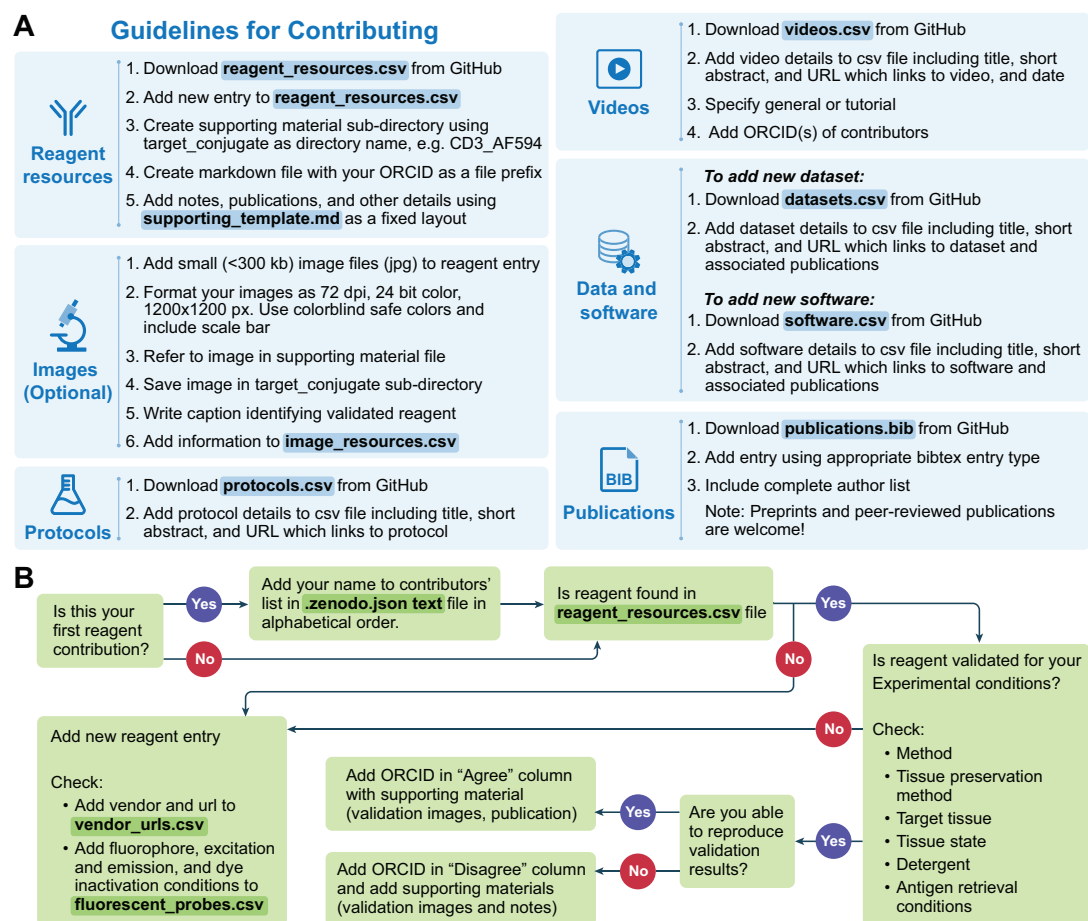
A

Guidelines for Contributing

Reagent resources

1. Download reagent_resources.csv from GitHub
2. Add new entry to reagent_resources.csv
3. Create supporting material sub-directory using target_conjugate as directory name, e.g. CD3_AF594
4. Create markdown file with your ORCID as a file prefix
5. Add notes, publications, and other details using supporting_template.md as a fixed layout

Images (Optional)

1. Add small (<300 kb) image files (jpg) to reagent entry
2. Format your images as 72 dpi, 24 bit color, 1200x1200 px. Use colorblind safe colors and include scale bar
3. Refer to image in supporting material file
4. Save image in target_conjugate sub-directory
5. Write caption identifying validated reagent
6. Add information to image_resources.csv

Protocols

1. Download protocols.csv from GitHub
2. Add protocol details to csv file including title, short abstract, and URL which links to protocol

Videos

1. Download videos.csv from GitHub
2. Add video details to csv file including title, short abstract, and URL which links to video, and date
3. Specify general or tutorial
4. Add ORCID(s) of contributors

Data and software

To add new dataset:
1. Download datasets.csv from GitHub
2. Add dataset details to csv file including title, short abstract, and URL which links to dataset and associated publications

To add new software:
1. Download software.csv from GitHub
2. Add software details to csv file including title, short abstract, and URL which links to software and associated publications

BIB
Publications

1. Download publications.bib from GitHub
2. Add entry using appropriate bibtex entry type
3. Include complete author list
Note: Preprints and peer-reviewed publications are welcome!

B

Is this your first reagent contribution?

Yes

No

Add your name to contributors' list in .zenodo.json text file in alphabetical order.

Is reagent found in reagent_resources.csv file

Yes

No

Is reagent validated for your Experimental conditions?

Check:
• Method
• Tissue preservation method
• Target tissue
• Tissue state
• Detergent
• Antigen retrieval conditions

No

Add new reagent entry

Check:
• Add vendor and url to vendor_urls.csv
• Add fluorophore, excitation and emission, and dye inactivation conditions to fluorescent_probes.csv

Yes

Are you able to reproduce validation results?

Yes

Add ORCID in "Agree" column with supporting material (validation images, publication)

No

Add ORCID in "Disagree" column and add supporting materials (validation images and notes)